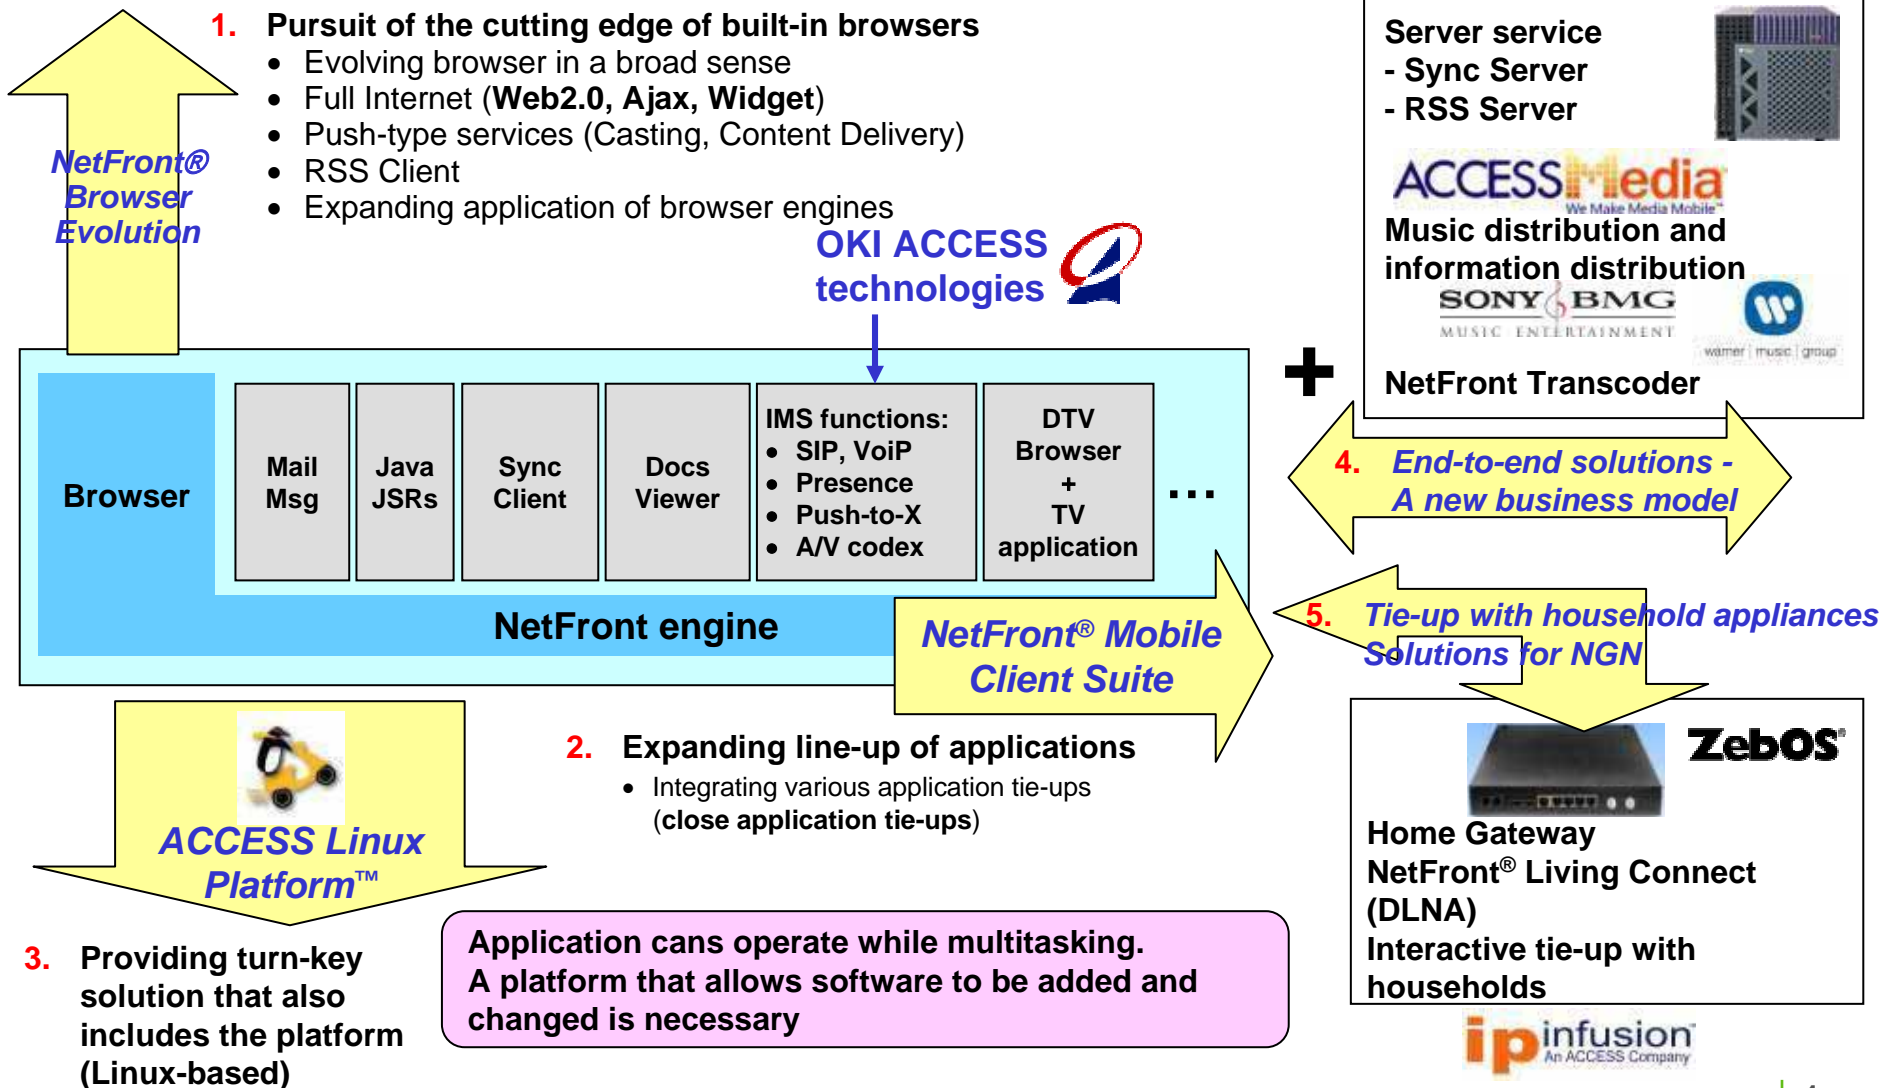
NetFront® Browser Evolution

1. Pursuit of the cutting edge of built-in browsers
- Evolving browser in a broad sense
- Full Internet (**Web2.0, Ajax, Widget**)
- Push-type services (Casting, Content Delivery)
- RSS Client
- Expanding application of browser engines

OKI ACCESS technologies

Server service
- Sync Server
- RSS Server

ACCESS Media
We Make Media Mobile™
Music distribution and information distribution
SONY BMG
MUSIC ENTERTAINMENT
warner music group
NetFront Transcoder

+

Browser

| Mail Msg | Java JSRs | Sync Client | Docs Viewer | IMS functions: • SIP, VoiP • Presence • Push-to-X • A/V codex | DTV Browser + TV application |
|---|---|---|---|---|---|

…

NetFront engine

4. End-to-end solutions - A new business model

NetFront® Mobile Client Suite

5. Tie-up with household appliances Solutions for NGN

ZebOS®

Home Gateway
NetFront® Living Connect (DLNA)
Interactive tie-up with households

ipinfusion An ACCESS Company

ACCESS Linux Platform™

2. Expanding line-up of applications
- Integrating various application tie-ups (**close application tie-ups**)

3. Providing turn-key solution that also includes the platform (Linux-based)

Application cans operate while multitasking.
A platform that allows software to be added and changed is necessary